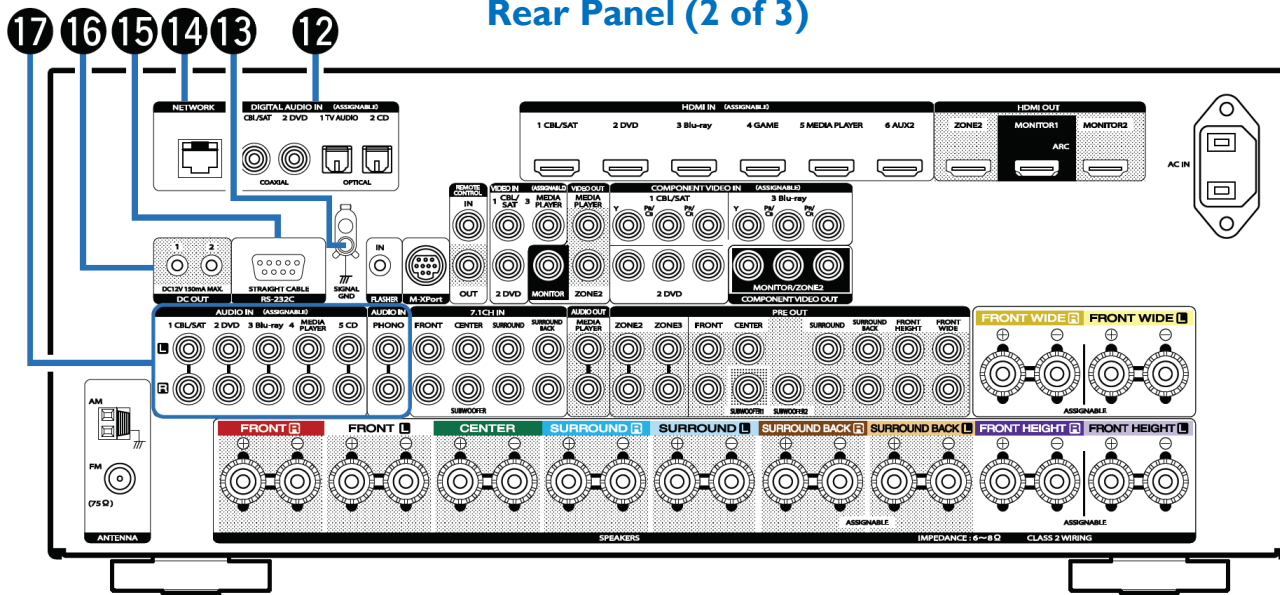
Rear Panel (2 of 3)

17 16 15 14 13 12

NETWORK

DIGITAL AUDIO IN (ASSIGNABLE)
CBL/SAT 2 DVD 1 TV AUDIO 2 CD
COAXIAL OPTICAL

HDMI IN (ASSIGNABLE)
1 CBL/SAT 2 DVD 3 Blu-ray 4 GAME 5 MEDIA PLAYER 6 AUX2

HDMI OUT
ZONE2 MONITOR1 MONITOR2
ARC

AC IN

REMOTE CONTROL
IN
OUT

VIDEO IN (ASSIGNABLE)
1 CBL/SAT 3 MEDIA PLAYER
2 DVD

VIDEO OUT
MEDIA PLAYER
MONITOR ZONE2

COMPONENT VIDEO IN (ASSIGNABLE)
1 CBL/SAT 3 Blu-ray
Y PB/CB PR/CR Y PB/CB PR/CR
2 DVD
MONITOR/ZONE2
COMPONENT VIDEO OUT

1 2
DC12V 150mA MAX.
DC OUT

STRAIGHT CABLE
RS-232C

SIGNAL GND

IN
FLASHER

M-XPort

AUDIO IN (ASSIGNABLE)
1 CBL/SAT 2 DVD 3 Blu-ray 4 MEDIA PLAYER 5 CD
L
R

AUDIO IN
PHONO

7.1CH IN
FRONT CENTER SURROUND SURROUND BACK
SUBWOOFER

AUDIO OUT
MEDIA PLAYER

PRE OUT
ZONE2 ZONE3 FRONT CENTER SURROUND SURROUND BACK FRONT HEIGHT FRONT WIDE
SUBWOOFER1 SUBWOOFER2

FRONT WIDE R FRONT WIDE L
ASSIGNABLE

AM
FM
(75Ω)
ANTENNA

FRONT R FRONT L CENTER SURROUND R SURROUND L SURROUND BACK R SURROUND BACK L FRONT HEIGHT R FRONT HEIGHT L
ASSIGNABLE ASSIGNABLE
SPEAKERS
IMPEDANCE : 6~8Ω CLASS 2 WIRING